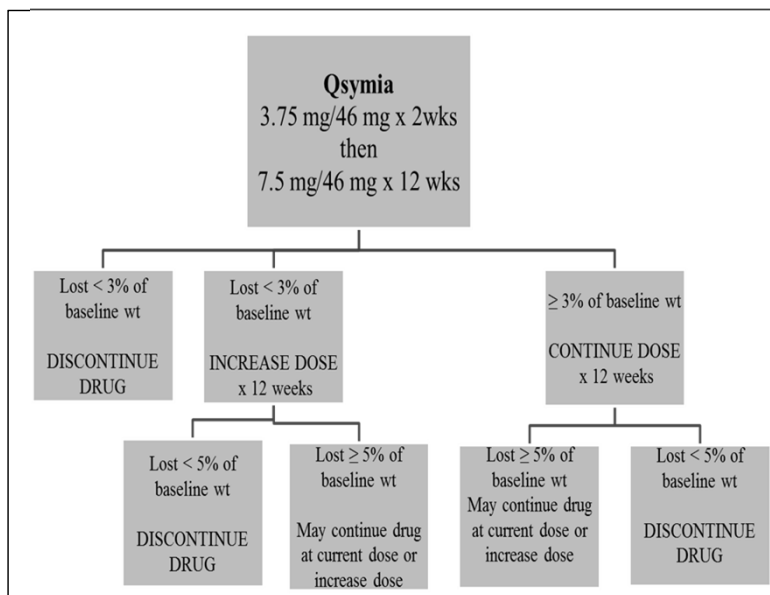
**Qsymia**
3.75 mg/46 mg x 2wks
then
7.5 mg/46 mg x 12 wks

Lost < 3% of baseline wt

DISCONTINUE DRUG

Lost < 3% of baseline wt

INCREASE DOSE x 12 weeks

≥ 3% of baseline wt

CONTINUE DOSE x 12 weeks

Lost < 5% of baseline wt

DISCONTINUE DRUG

Lost ≥ 5% of baseline wt

May continue drug at current dose or increase dose

Lost ≥ 5% of baseline wt
May continue drug at current dose or increase dose

Lost < 5% of baseline wt

DISCONTINUE DRUG